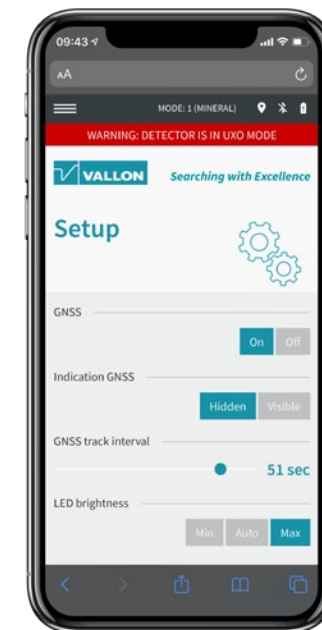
09:43

AA

MODE: 1 (MINERAL)

WARNING: DETECTOR IS IN UXO MODE

VALLON

Searching with Excellence

Setup

GNSS

On Off

Indication GNSS

Hidden Visible

GNSS track interval

51 sec

LED brightness

Min Auto Max